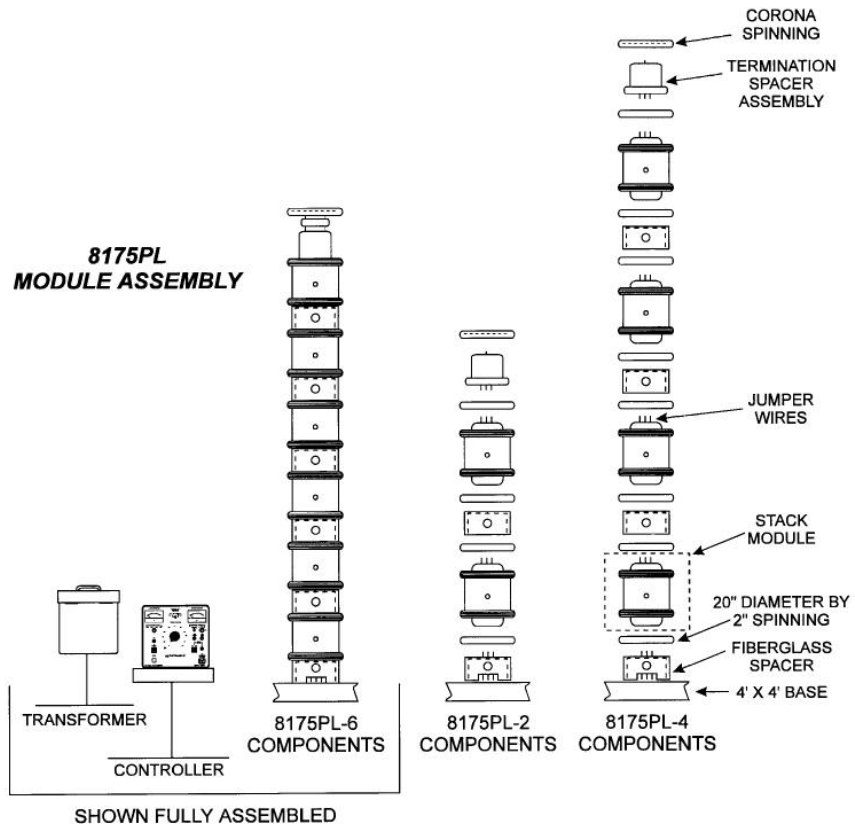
8175PL
MODULE ASSEMBLY

CORONA SPINNING

TERMINATION SPACER ASSEMBLY

JUMPER WIRES

STACK MODULE

20" DIAMETER BY 2" SPINNING

FIBERGLASS SPACER

4' X 4' BASE

TRANSFORMER

CONTROLLER

8175PL-6 COMPONENTS

8175PL-2 COMPONENTS

8175PL-4 COMPONENTS

SHOWN FULLY ASSEMBLED